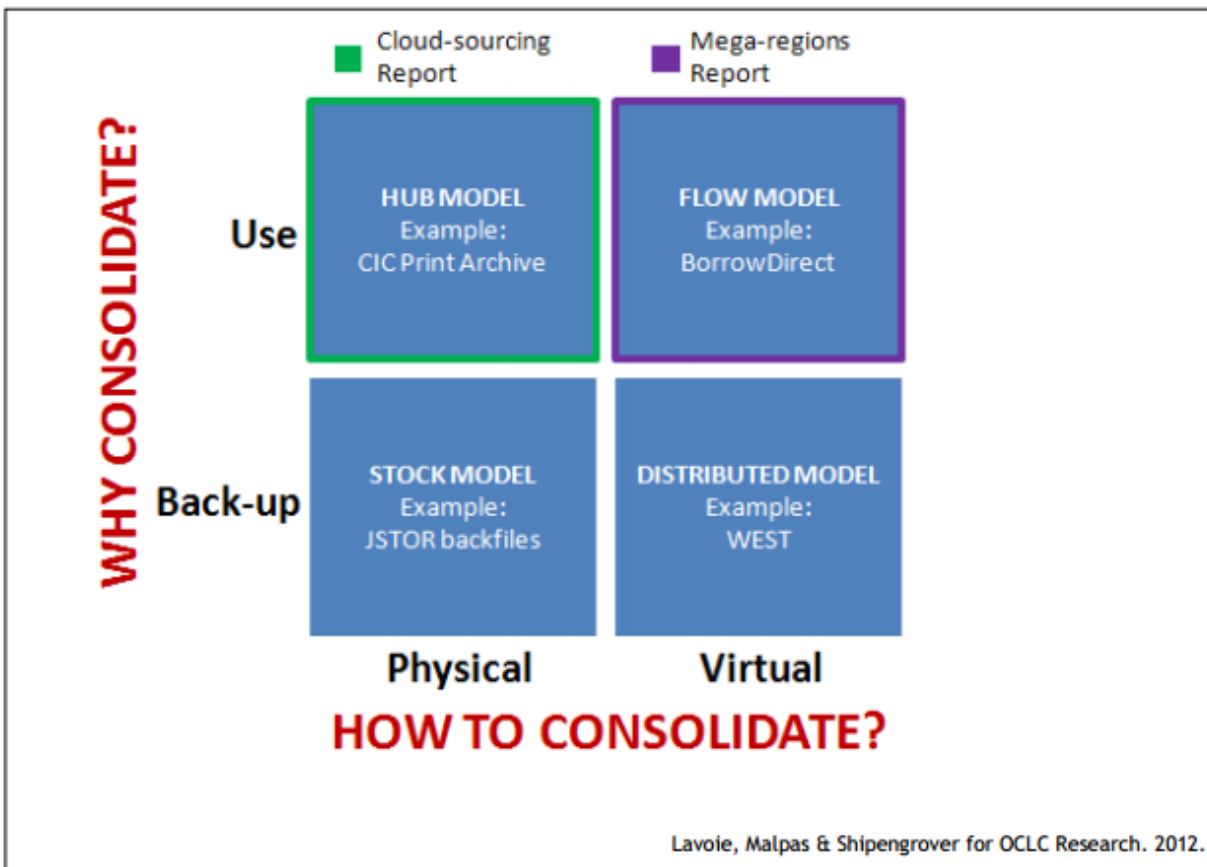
Cloud-sourcing Report

Mega-regions Report

WHY CONSOLIDATE?

Use

HUB MODEL
Example:
CIC Print Archive

FLOW MODEL
Example:
BorrowDirect

Back-up

STOCK MODEL
Example:
JSTOR backfiles

DISTRIBUTED MODEL
Example:
WEST

Physical

Virtual

HOW TO CONSOLIDATE?

Lavoie, Malpas & Shipengrover for OCLC Research. 2012.